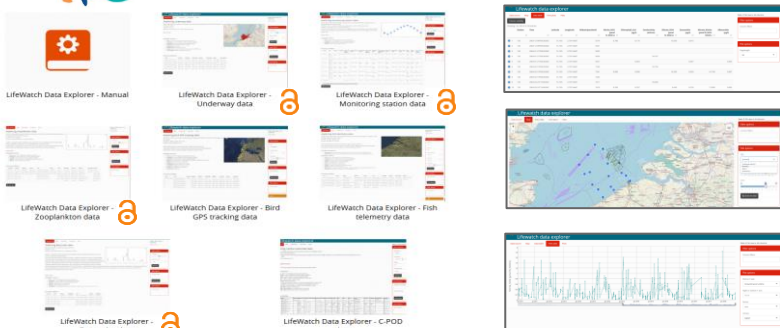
LifeWatch Data Explorer - Manual

LifeWatch Data Explorer - Underway data

LifeWatch Data Explorer - Monitoring station data

LifeWatch Data Explorer - Zooplankton data

LifeWatch Data Explorer - Bird GPS tracking data

LifeWatch Data Explorer - Fish telemetry data

LifeWatch Data Explorer -

LifeWatch Data Explorer - C-POD

Lifewatch data explorer

Lifewatch data explorer

Lifewatch data explorer